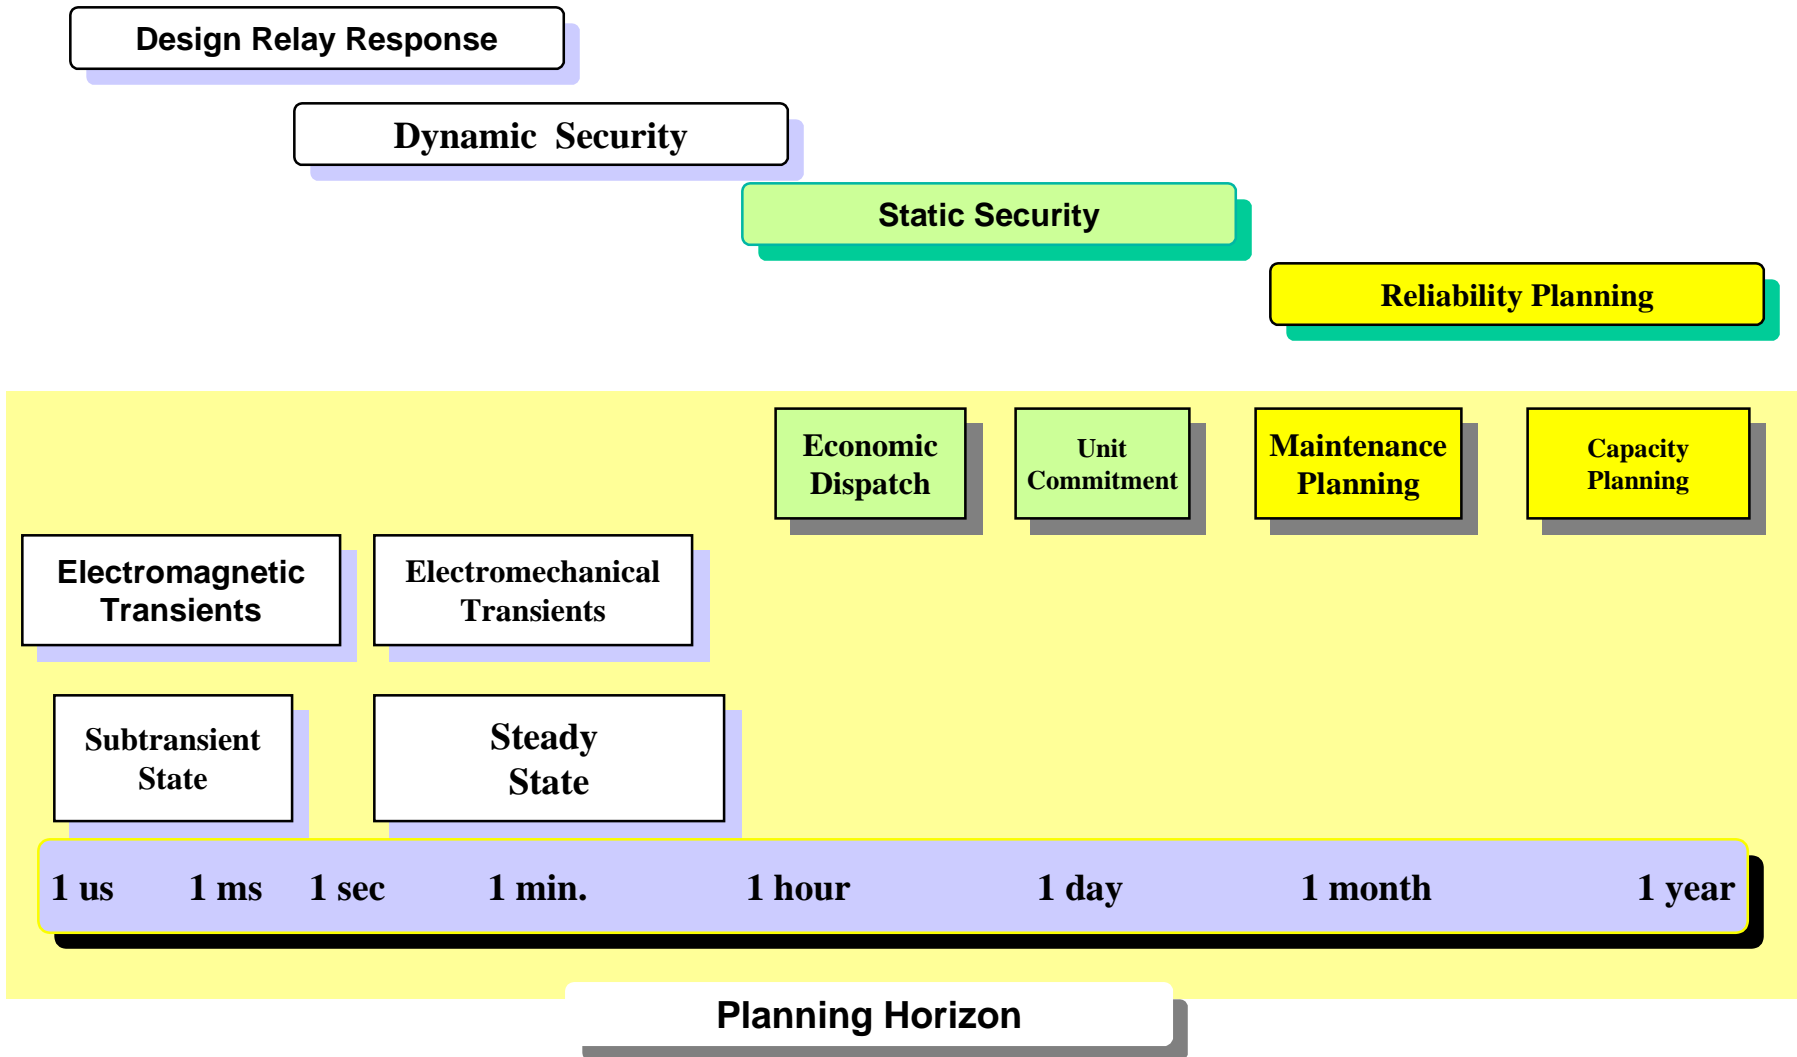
Design Relay Response

Dynamic Security

Static Security

Reliability Planning

Economic Dispatch

Unit Commitment

Maintenance Planning

Capacity Planning

Electromagnetic Transients

Electromechanical Transients

Subtransient State

Steady State

1 us 1 ms 1 sec 1 min. 1 hour 1 day 1 month 1 year

Planning Horizon